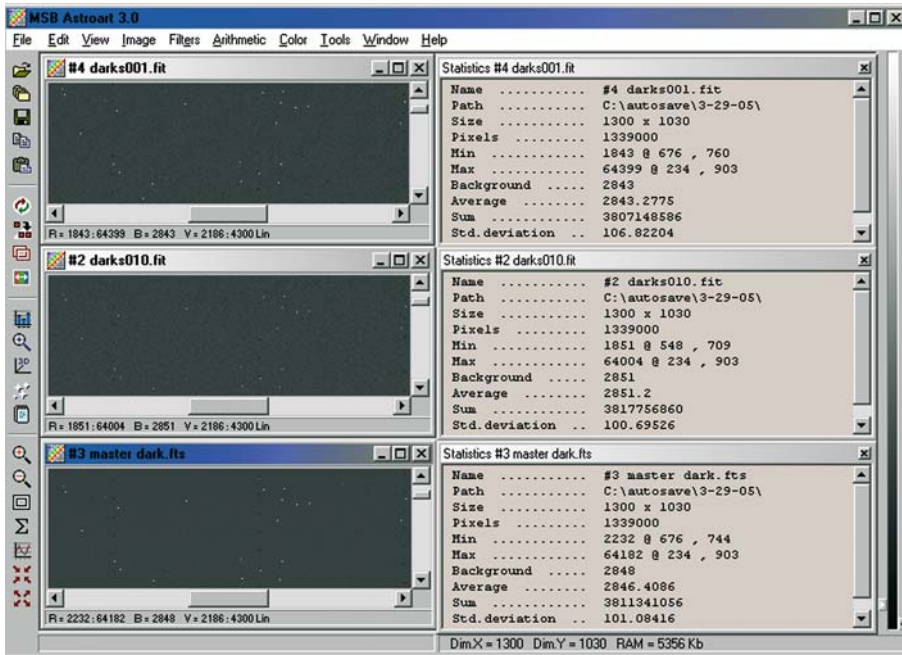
MSB Astroart 3.0

File Edit View Image Filters Arithmetic Color Tools Window Help

#4 darks001.fit

R = 1843 : 64399 B = 2843 V = 2186 : 4300 Lin

Statistics #4 darks001.fit

Name ........... #4 darks001.fit
Path ........... C:\autosave\3-29-05\
Size ........... 1300 x 1030
Pixels ......... 1339000
Min ............ 1843 @ 676 , 760
Max ............ 64399 @ 234 , 903
Background ..... 2843
Average ........ 2843.2775
Sum ............ 3807148586
Std.deviation .. 106.82204

#2 darks010.fit

R = 1851 : 64004 B = 2851 V = 2186 : 4300 Lin

Statistics #2 darks010.fit

Name ........... #2 darks010.fit
Path ........... C:\autosave\3-29-05\
Size ........... 1300 x 1030
Pixels ......... 1339000
Min ............ 1851 @ 548 , 709
Max ............ 64004 @ 234 , 903
Background ..... 2851
Average ........ 2851.2
Sum ............ 3817756860
Std.deviation .. 100.69526

#3 master dark.fts

R = 2232 : 64182 B = 2848 V = 2186 : 4300 Lin

Statistics #3 master dark.fts

Name ........... #3 master dark.fts
Path ........... C:\autosave\3-29-05\
Size ........... 1300 x 1030
Pixels ......... 1339000
Min ............ 2232 @ 676 , 744
Max ............ 64182 @ 234 , 903
Background ..... 2848
Average ........ 2846.4086
Sum ............ 3811341056
Std.deviation .. 101.08416

DimX = 1300 DimY = 1030 RAM = 5356 Kb